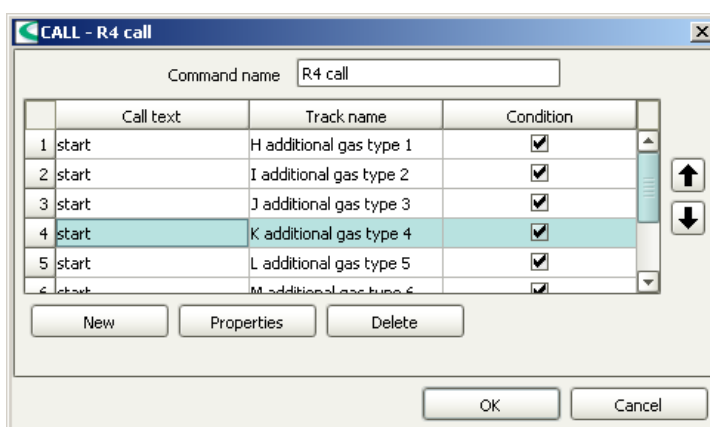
CALL - R4 call

Command name R4 call

| | Call text | Track name | Condition |
|---|---|---|---|
| 1 | start | H additional gas type 1 | ☑ |
| 2 | start | I additional gas type 2 | ☑ |
| 3 | start | J additional gas type 3 | ☑ |
| 4 | start | K additional gas type 4 | ☑ |
| 5 | start | L additional gas type 5 | ☑ |
| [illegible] | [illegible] | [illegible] | ☑ |

New Properties Delete

OK Cancel